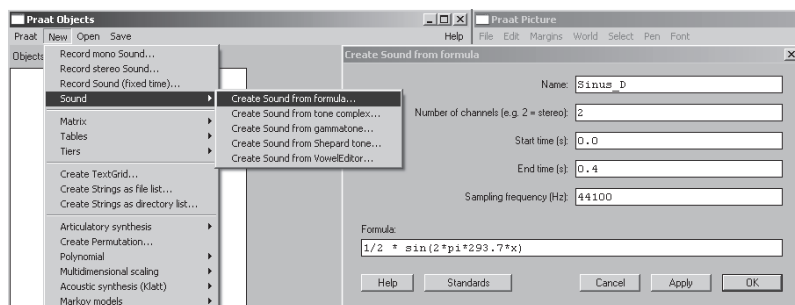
Praat Objects

Praat New Open Save

Objects

Record mono Sound...
Record stereo Sound...
Record Sound (fixed time)...
Sound
Matrix
Tables
Tiers
Create TextGrid...
Create Strings as file list...
Create Strings as directory list...
Articulatory synthesis
Create Permutation...
Polynomial
Multidimensional scaling
Acoustic synthesis (Klatt)
Markov models

Create Sound from formula...
Create Sound from tone complex...
Create Sound from gammatone...
Create Sound from Shepard tone...
Create Sound from VowelEditor...

Help

Praat Picture

File Edit Margins World Select Pen Font

Create Sound from formula

Name: Sinus_D

Number of channels (e.g. 2 = stereo): 2

Start time (s): 0.0

End time (s): 0.4

Sampling frequency (Hz): 44100

Formula:

1/2 * sin(2*pi*293.7*x)

Help Standards Cancel Apply OK